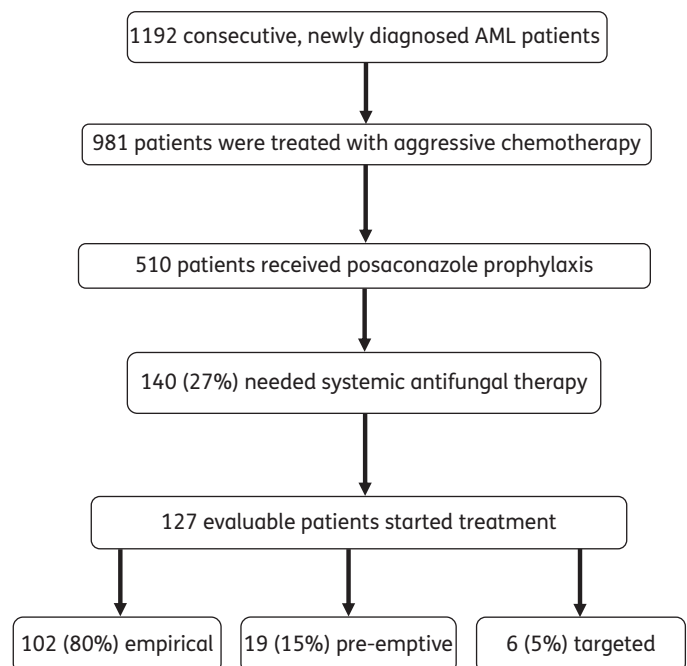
1192 consecutive, newly diagnosed AML patients

981 patients were treated with aggressive chemotherapy

510 patients received posaconazole prophylaxis

140 (27%) needed systemic antifungal therapy

127 evaluable patients started treatment

102 (80%) empirical

19 (15%) pre-emptive

6 (5%) targeted